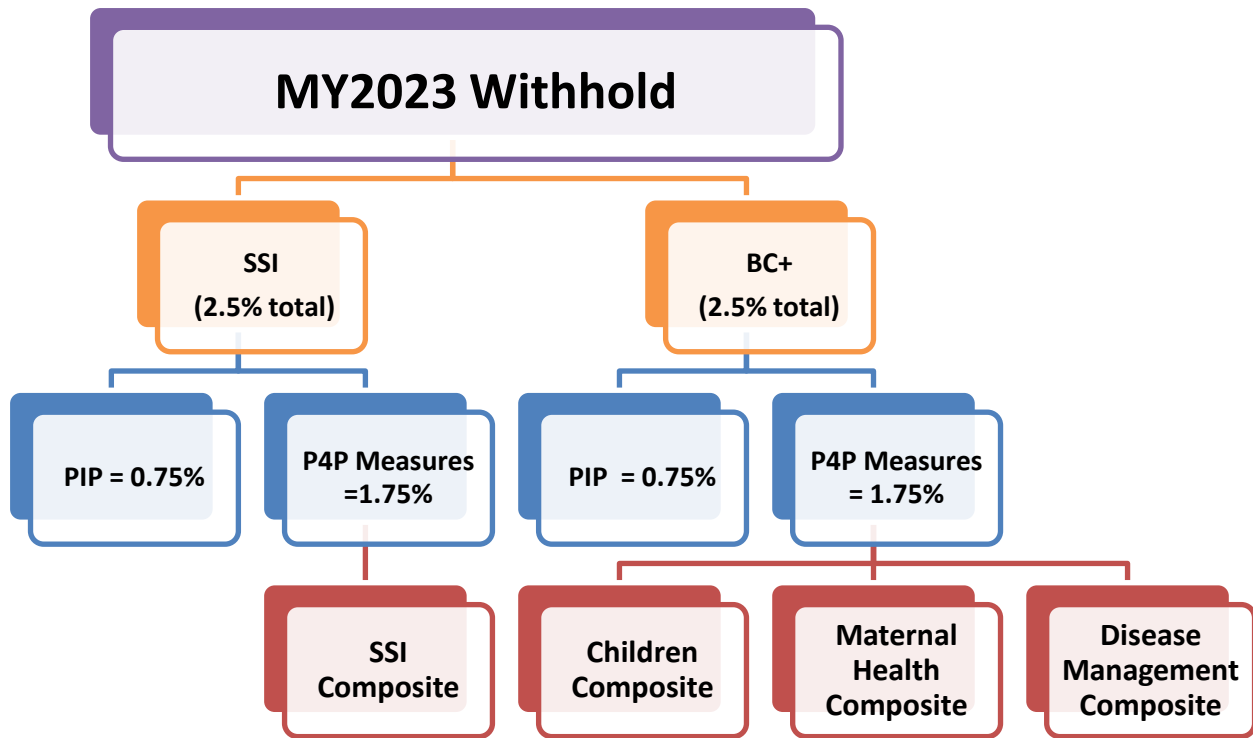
MY2023 Withhold

SSI
(2.5% total)

BC+
(2.5% total)

PIP = 0.75%

P4P Measures =1.75%

PIP = 0.75%

P4P Measures = 1.75%

SSI Composite

Children Composite

Maternal Health Composite

Disease Management Composite